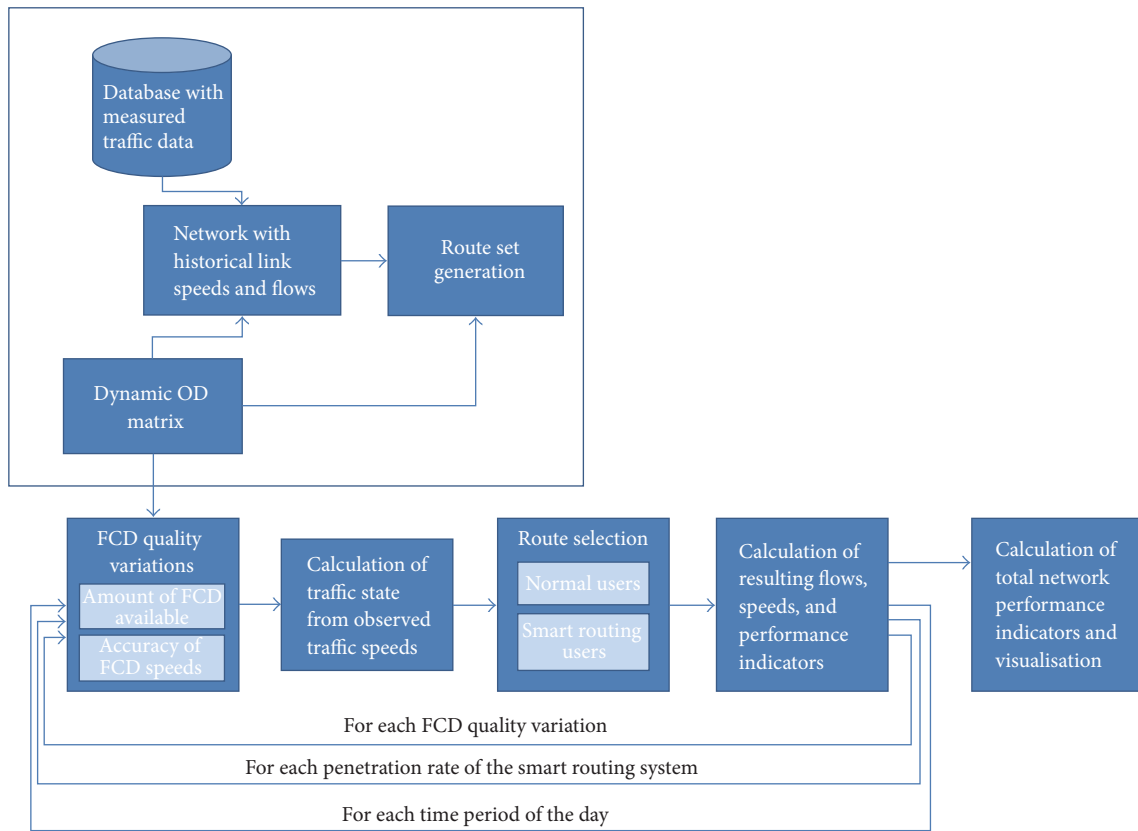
Database with measured traffic data

Network with historical link speeds and flows

Route set generation

Dynamic OD matrix

FCD quality variations

Amount of FCD available

Accuracy of FCD speeds

Calculation of traffic state from observed traffic speeds

Route selection

Normal users

Smart routing users

Calculation of resulting flows, speeds, and performance indicators

Calculation of total network performance indicators and visualisation

For each FCD quality variation

For each penetration rate of the smart routing system

For each time period of the day